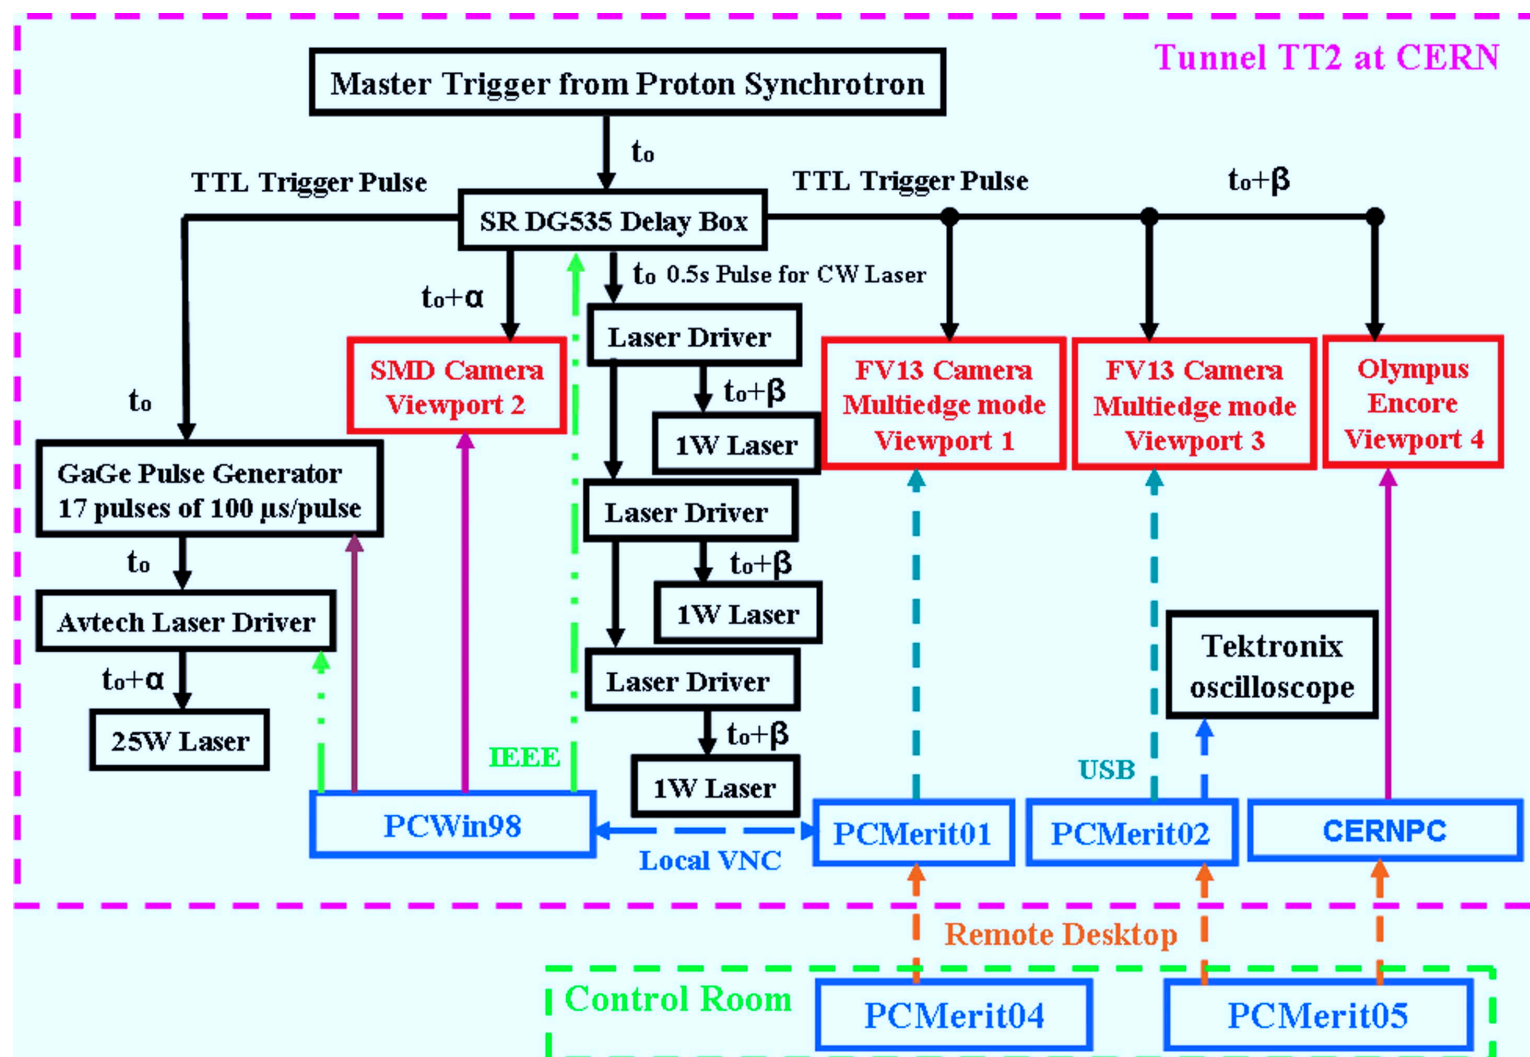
Tunnel TT2 at CERN

Master Trigger from Proton Synchrotron

$t_0$

TTL Trigger Pulse

SR DG535 Delay Box

TTL Trigger Pulse

$t_0+\beta$

$t_0$ 0.5s Pulse for CW Laser

$t_0+\alpha$

Laser Driver

SMD Camera Viewport 2

FV13 Camera Multiedge mode Viewport 1

FV13 Camera Multiedge mode Viewport 3

Olympus Encore Viewport 4

$t_0$

$t_0+\beta$

1W Laser

GaGe Pulse Generator 17 pulses of 100 µs/pulse

Laser Driver

$t_0$

$t_0+\beta$

1W Laser

Avtech Laser Driver

Tektronix oscilloscope

$t_0+\alpha$

Laser Driver

25W Laser

$t_0+\beta$

IEEE

1W Laser

USB

PCWin98

PCMerit01

PCMerit02

CERNPC

Local VNC

Remote Desktop

Control Room

PCMerit04

PCMerit05